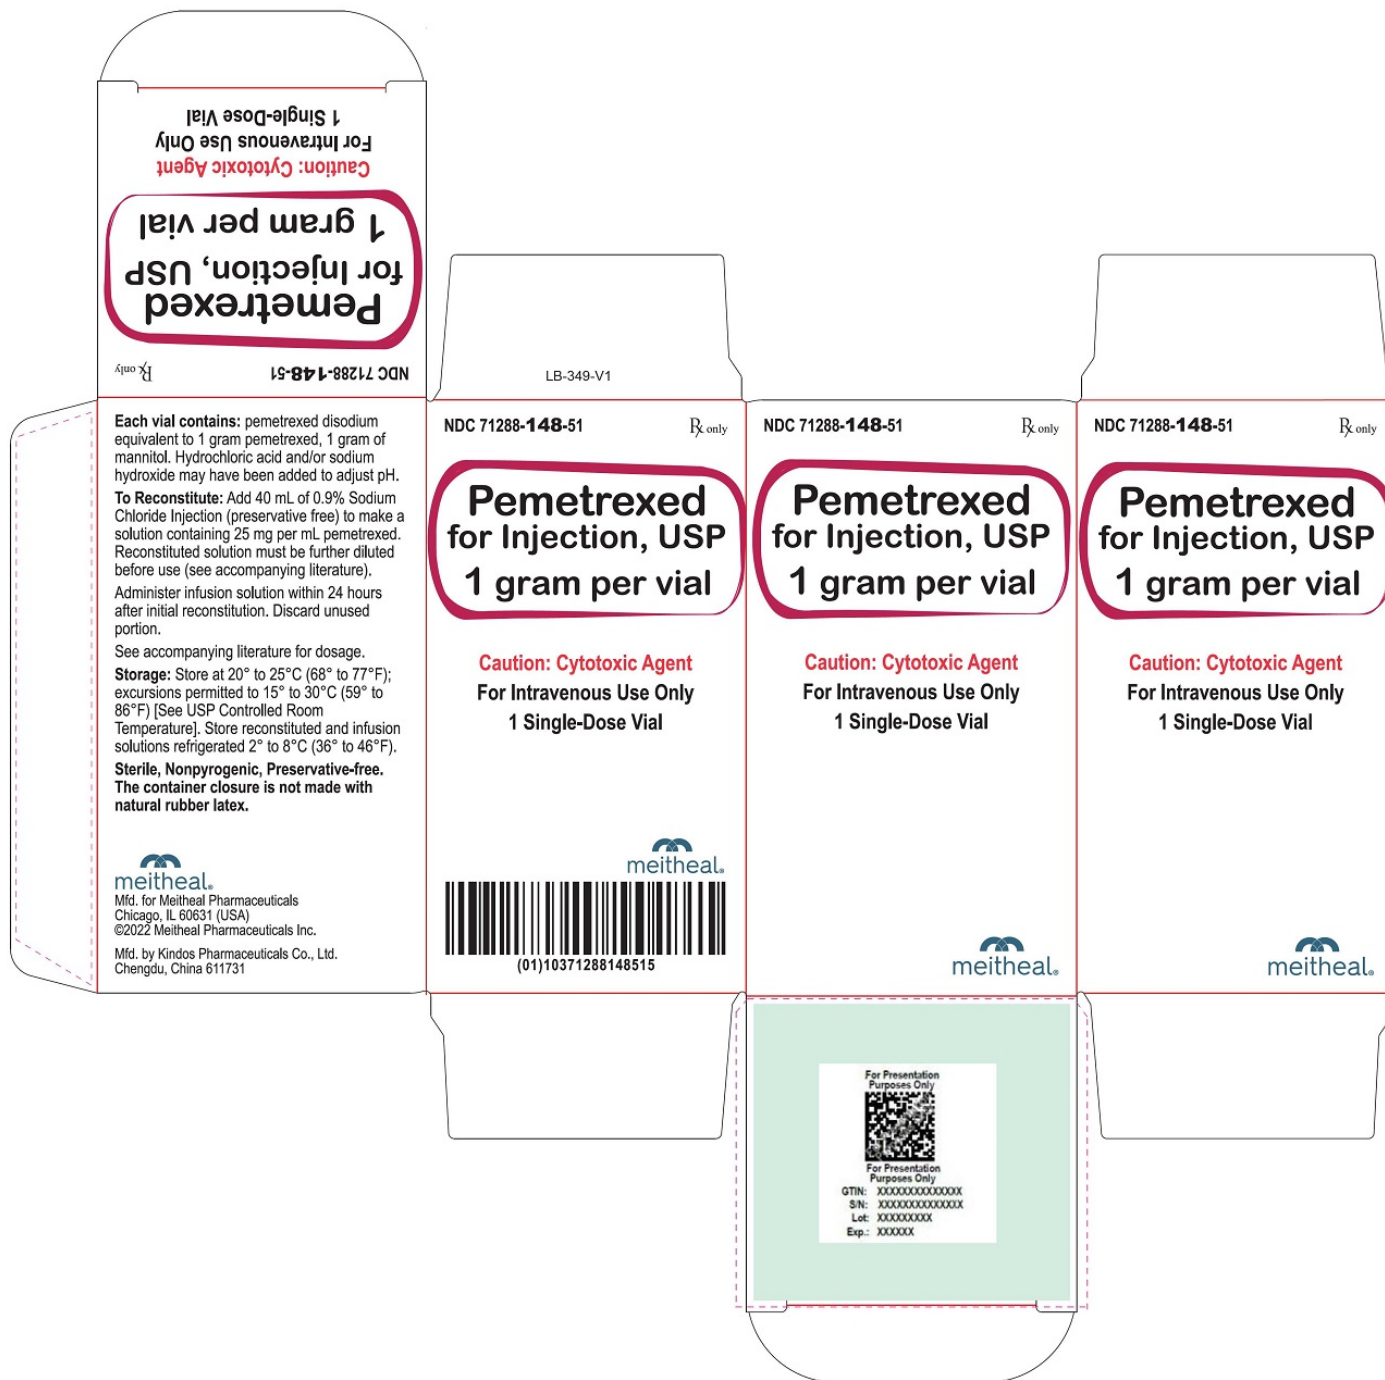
NDC 71288-148-51 ℞ only

Pemetrexed for Injection, USP 1 gram per vial

Caution: Cytotoxic Agent
For Intravenous Use Only
1 Single-Dose Vial

LB-349-V1

**Each vial contains:** pemetrexed disodium equivalent to 1 gram pemetrexed, 1 gram of mannitol. Hydrochloric acid and/or sodium hydroxide may have been added to adjust pH.

**To Reconstitute:** Add 40 mL of 0.9% Sodium Chloride Injection (preservative free) to make a solution containing 25 mg per mL pemetrexed. Reconstituted solution must be further diluted before use (see accompanying literature).

Administer infusion solution within 24 hours after initial reconstitution. Discard unused portion.

See accompanying literature for dosage.

**Storage:** Store at 20° to 25°C (68° to 77°F); excursions permitted to 15° to 30°C (59° to 86°F) [See USP Controlled Room Temperature]. Store reconstituted and infusion solutions refrigerated 2° to 8°C (36° to 46°F).

**Sterile, Nonpyrogenic, Preservative-free. The container closure is not made with natural rubber latex.**

meitheal.
Mfd. for Meitheal Pharmaceuticals
Chicago, IL 60631 (USA)
©2022 Meitheal Pharmaceuticals Inc.

Mfd. by Kindos Pharmaceuticals Co., Ltd.
Chengdu, China 611731

NDC 71288-148-51 ℞ only

Pemetrexed for Injection, USP 1 gram per vial

Caution: Cytotoxic Agent
For Intravenous Use Only
1 Single-Dose Vial

meitheal.

(01)10371288148515

NDC 71288-148-51 ℞ only

Pemetrexed for Injection, USP 1 gram per vial

Caution: Cytotoxic Agent
For Intravenous Use Only
1 Single-Dose Vial

meitheal.

NDC 71288-148-51 ℞ only

Pemetrexed for Injection, USP 1 gram per vial

Caution: Cytotoxic Agent
For Intravenous Use Only
1 Single-Dose Vial

meitheal.

For Presentation Purposes Only
For Presentation Purposes Only
GTIN: XXXXXXXXXXXXXX
S/N: XXXXXXXXXXXXXX
Lot: XXXXXXXXX
Exp.: XXXXXX